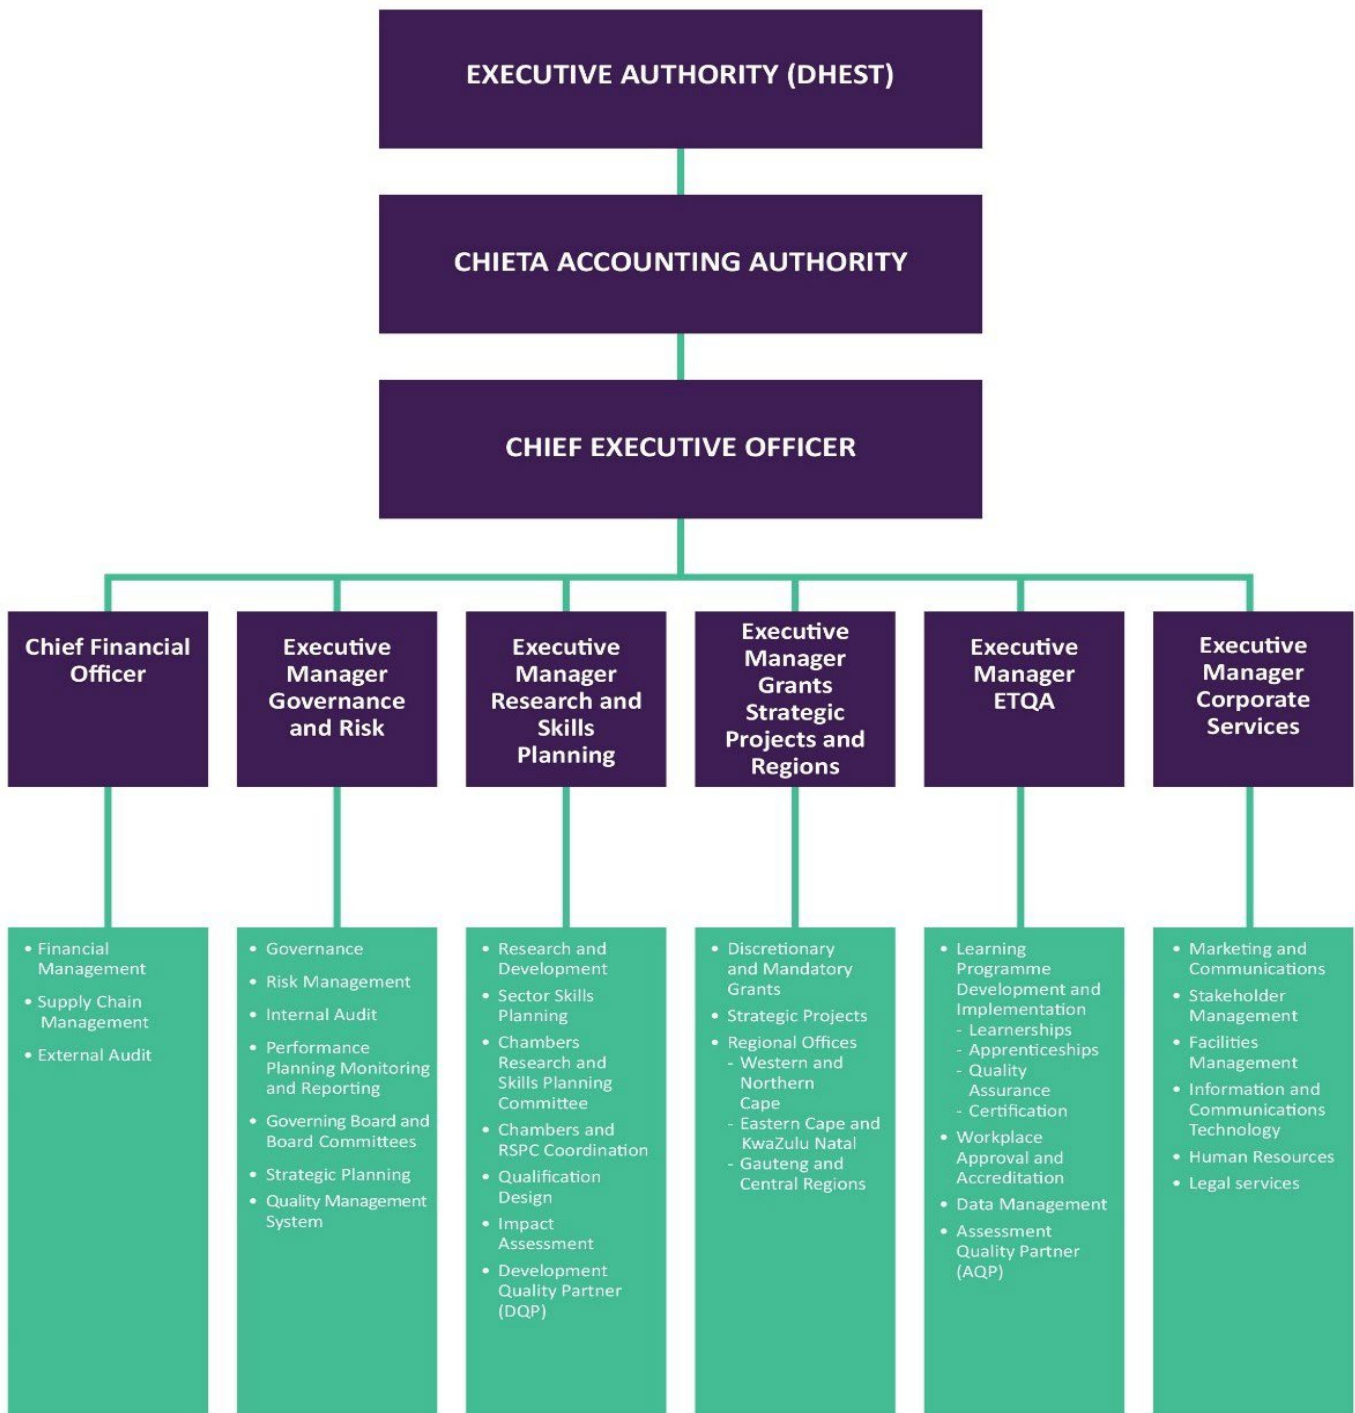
EXECUTIVE AUTHORITY (DHEST)

CHIETA ACCOUNTING AUTHORITY

CHIEF EXECUTIVE OFFICER

Chief Financial Officer

Executive Manager Governance and Risk

Executive Manager Research and Skills Planning

Executive Manager Grants Strategic Projects and Regions

Executive Manager ETQA

Executive Manager Corporate Services

• Financial Management
• Supply Chain Management
• External Audit

• Governance
• Risk Management
• Internal Audit
• Performance Planning Monitoring and Reporting
• Governing Board and Board Committees
• Strategic Planning
• Quality Management System

• Research and Development
• Sector Skills Planning
• Chambers Research and Skills Planning Committee
• Chambers and RSPC Coordination
• Qualification Design
• Impact Assessment
• Development Quality Partner (DQP)

• Discretionary and Mandatory Grants
• Strategic Projects
• Regional Offices
- Western and Northern Cape
- Eastern Cape and KwaZulu Natal
- Gauteng and Central Regions

• Learning Programme Development and Implementation
- Learnerships
- Apprenticeships
- Quality Assurance
- Certification
• Workplace Approval and Accreditation
• Data Management
• Assessment Quality Partner (AQP)

• Marketing and Communications
• Stakeholder Management
• Facilities Management
• Information and Communications Technology
• Human Resources
• Legal services